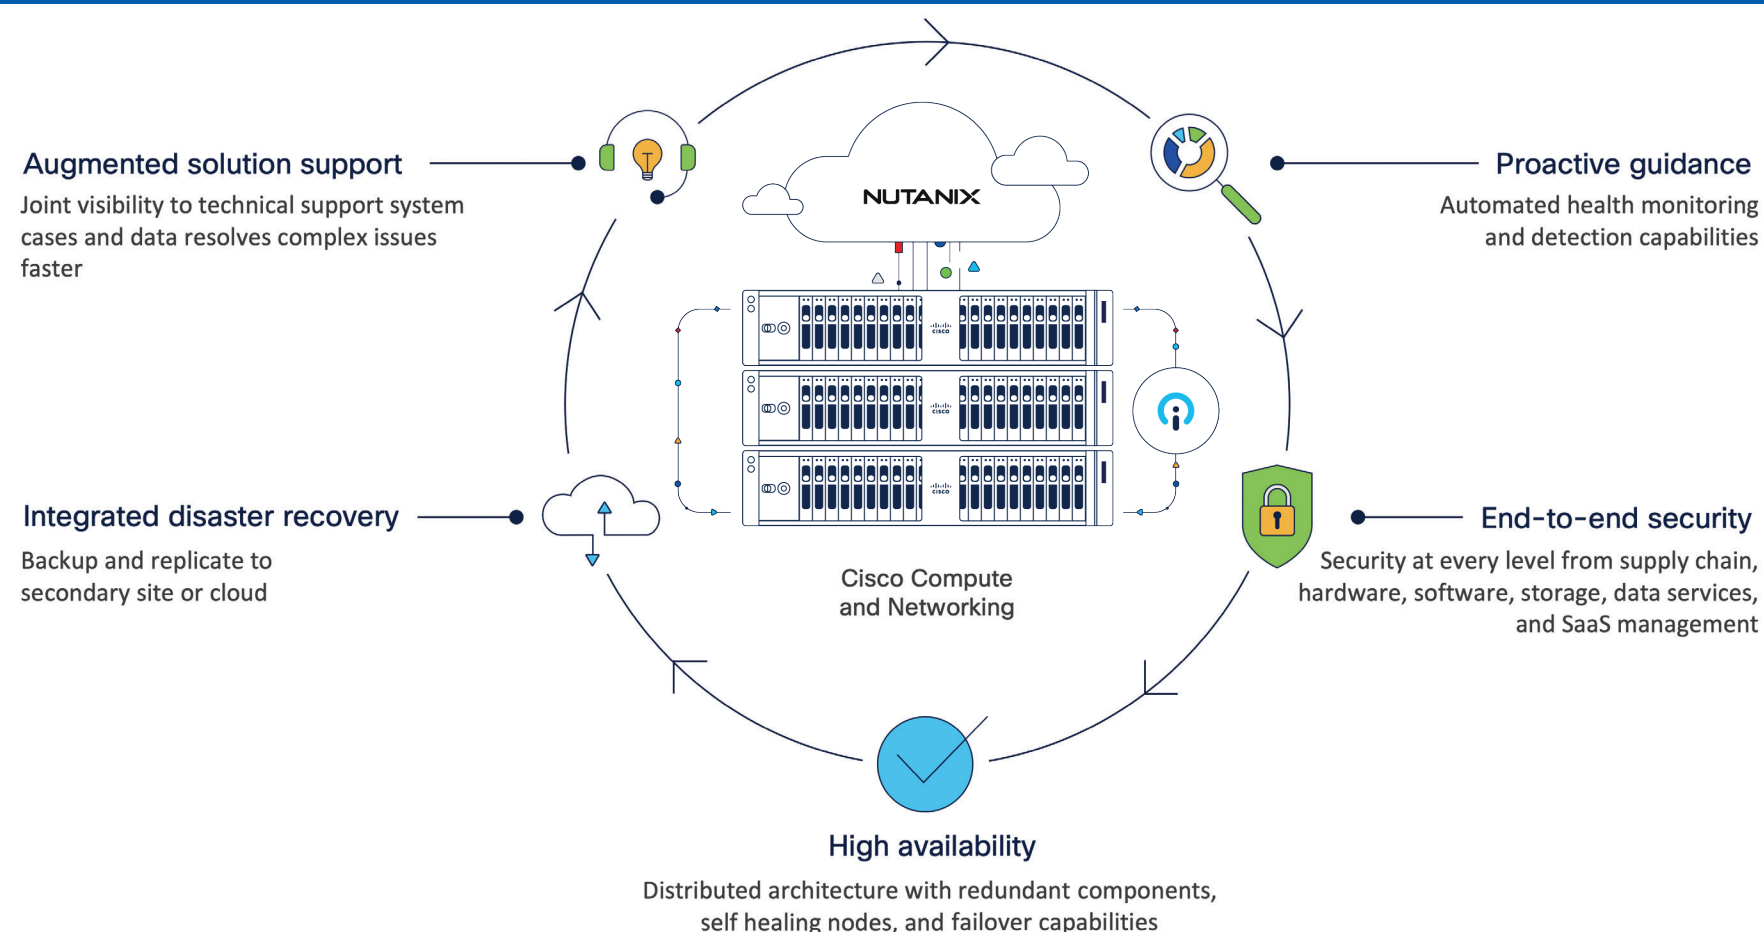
Augmented solution support
Joint visibility to technical support system cases and data resolves complex issues faster

Proactive guidance
Automated health monitoring and detection capabilities

NUTANIX

cisco
cisco
cisco

Integrated disaster recovery
Backup and replicate to secondary site or cloud

End-to-end security
Security at every level from supply chain, hardware, software, storage, data services, and SaaS management

Cisco Compute and Networking

High availability
Distributed architecture with redundant components, self healing nodes, and failover capabilities